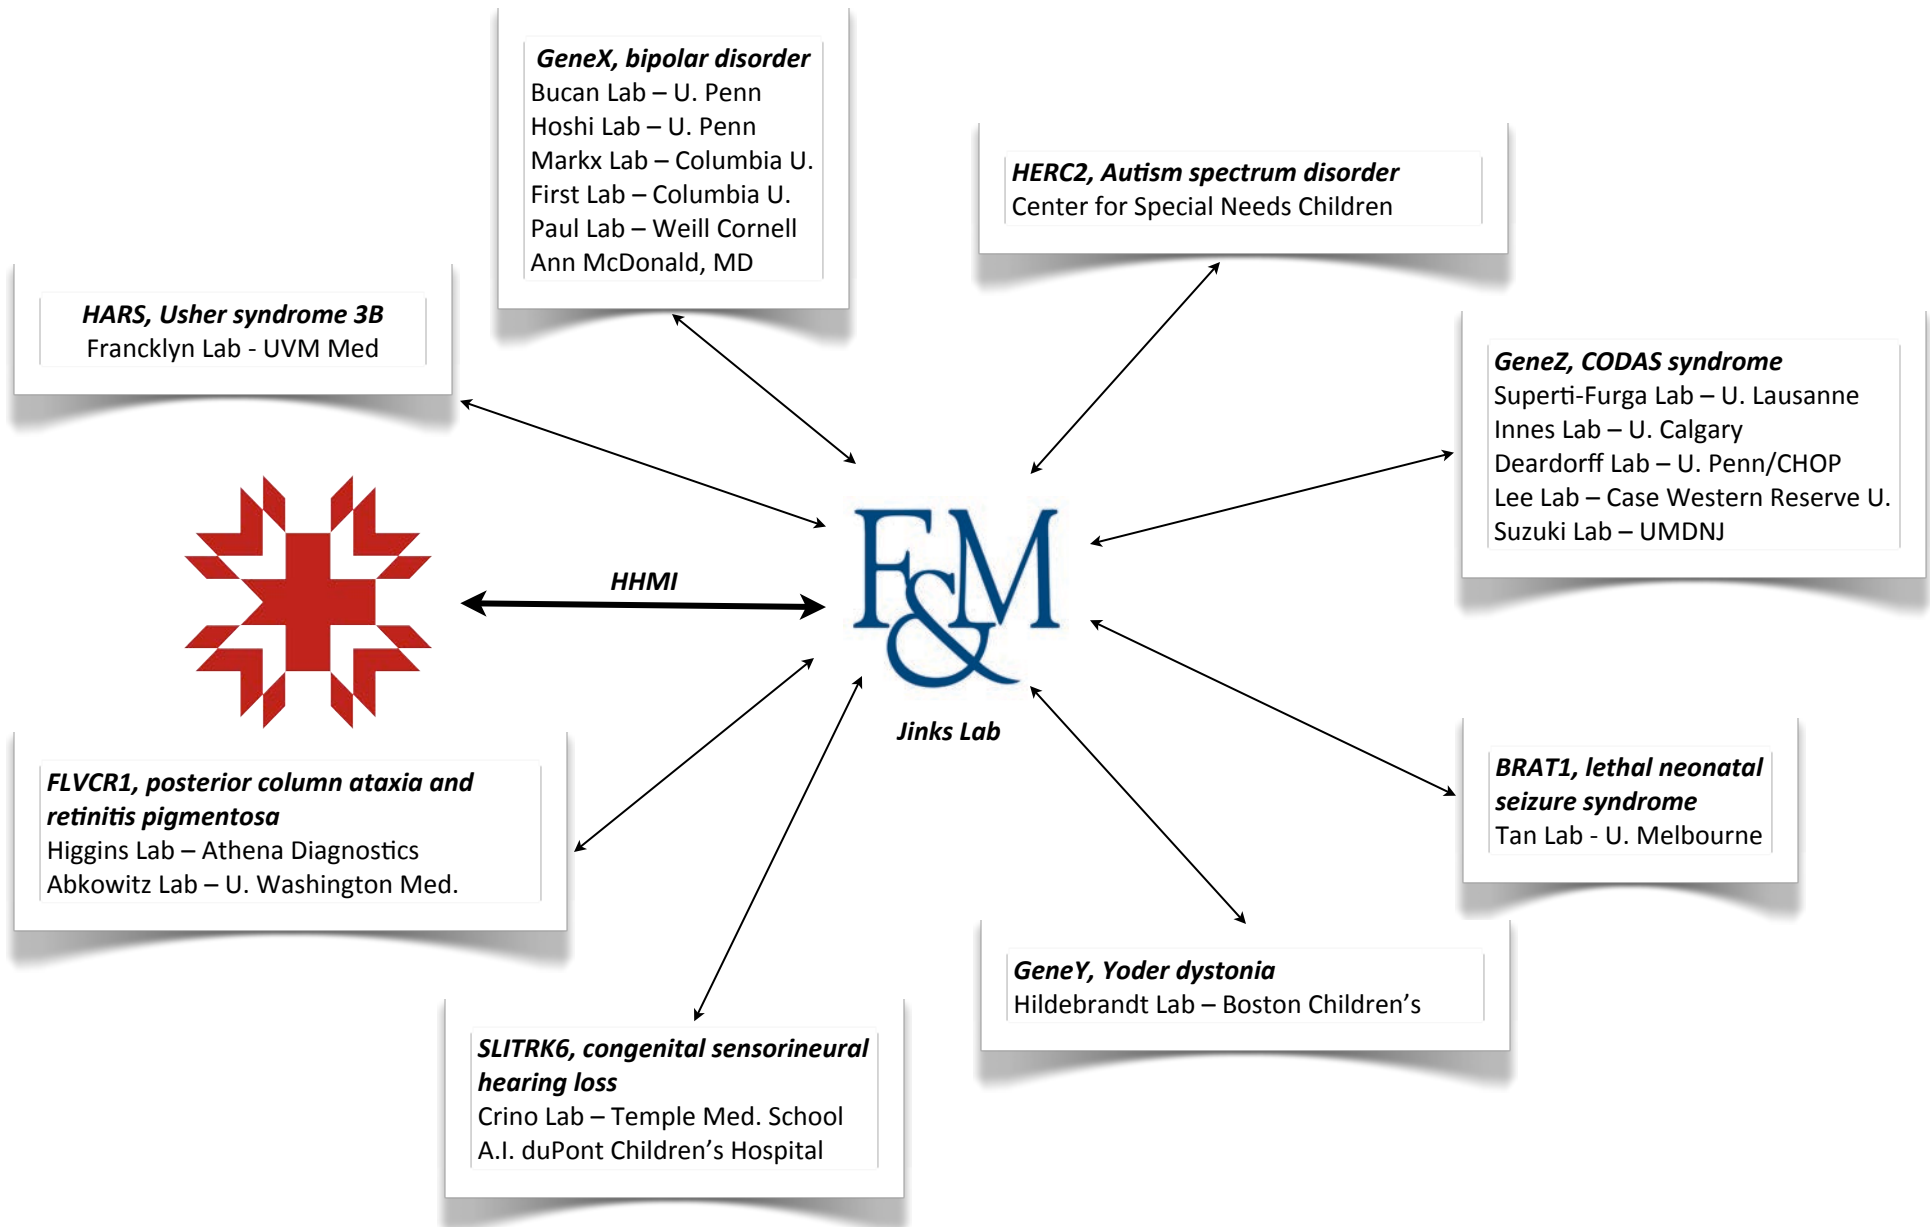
GeneX, bipolar disorder
Bucan Lab – U. Penn
Hoshi Lab – U. Penn
Markx Lab – Columbia U.
First Lab – Columbia U.
Paul Lab – Weill Cornell
Ann McDonald, MD

HERC2, Autism spectrum disorder
Center for Special Needs Children

HARS, Usher syndrome 3B
Francklyn Lab - UVM Med

GeneZ, CODAS syndrome
Superti-Furga Lab – U. Lausanne
Innes Lab – U. Calgary
Deardorff Lab – U. Penn/CHOP
Lee Lab – Case Western Reserve U.
Suzuki Lab – UMDNJ

HHMI

F&M

Jinks Lab

FLVCR1, posterior column ataxia and retinitis pigmentosa
Higgins Lab – Athena Diagnostics
Abkowitz Lab – U. Washington Med.

BRAT1, lethal neonatal seizure syndrome
Tan Lab - U. Melbourne

GeneY, Yoder dystonia
Hildebrandt Lab – Boston Children's

SLITRK6, congenital sensorineural hearing loss
Crino Lab – Temple Med. School
A.I. duPont Children's Hospital